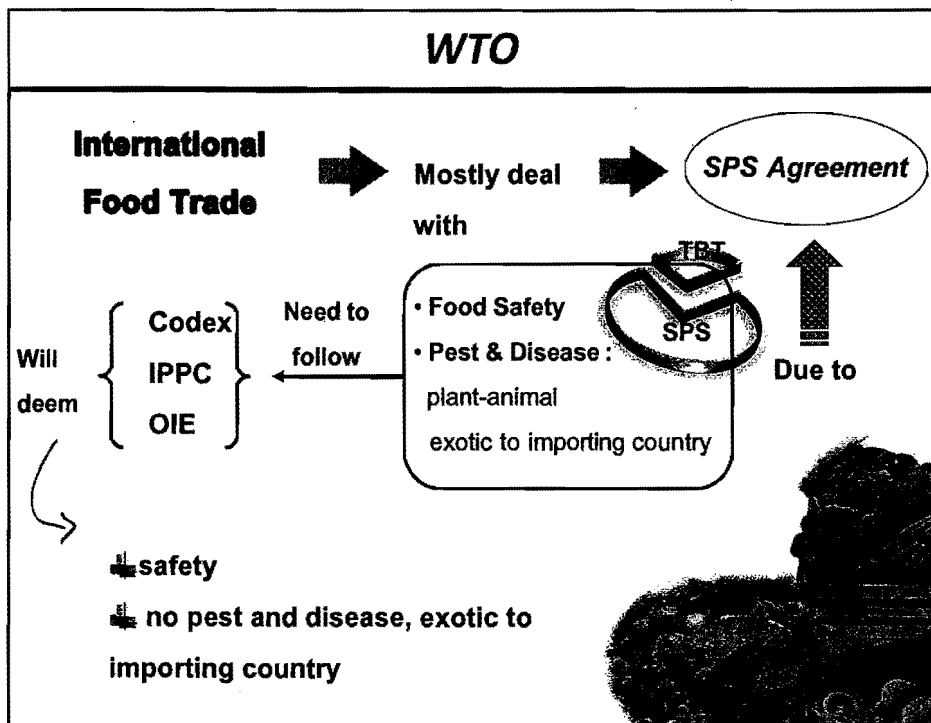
WTO

International Food Trade

Mostly deal with

SPS Agreement

TBT

SPS

Due to

• Food Safety
• Pest & Disease : plant-animal exotic to importing country

Need to follow

Will deem

Codex
IPPC
OIE

safety

no pest and disease, exotic to importing country